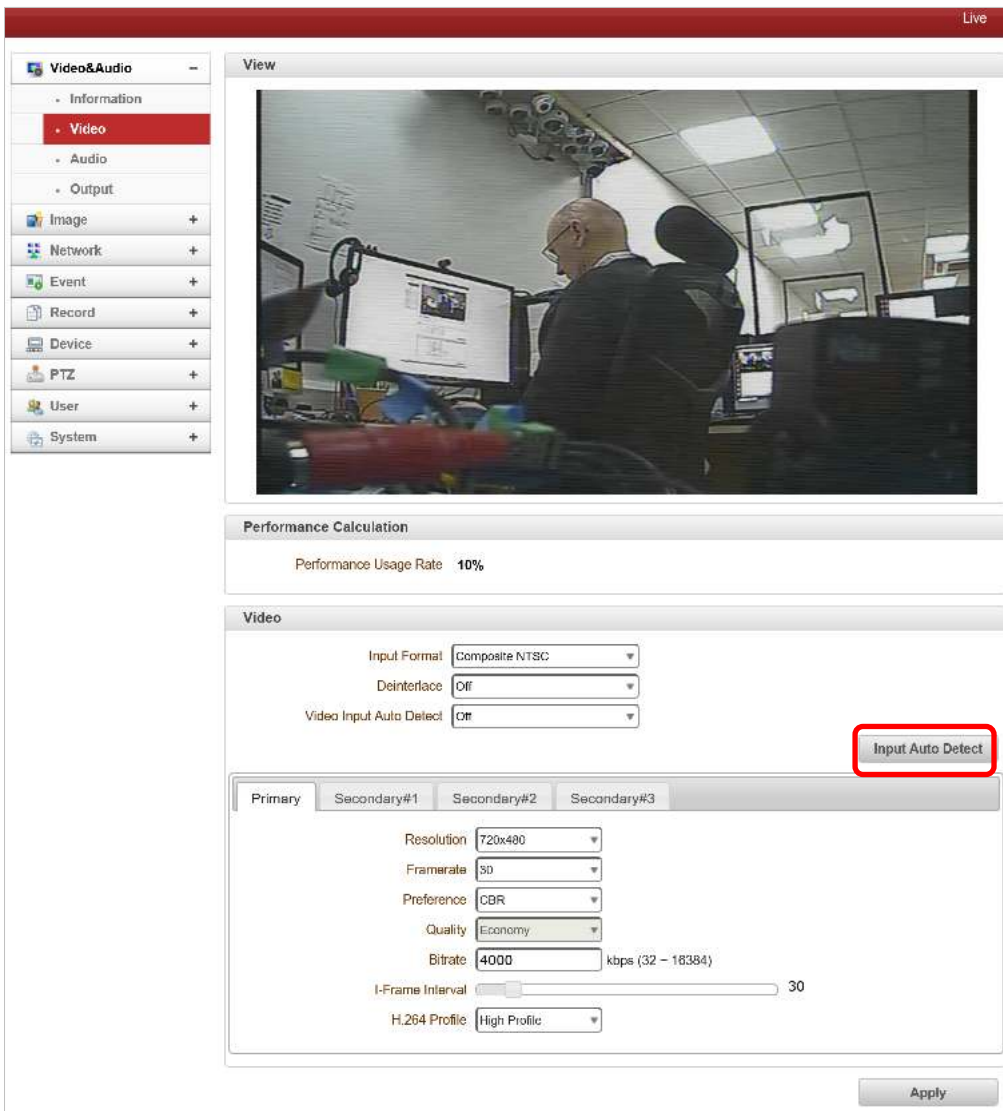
Live

Video&Audio −
- Information
- Video
- Audio
- Output
Image +
Network +
Event +
Record +
Device +
PTZ +
User +
System +

View

Performance Calculation

Performance Usage Rate 10%

Video

Input Format Composite NTSC
Deinterlace Off
Video Input Auto Detect Off

Input Auto Detect

Primary Secondary#1 Secondary#2 Secondary#3

Resolution 720x480
Framerate 30
Preference CBR
Quality Economy
Bitrate 4000 kbps (32 ~ 16384)
I-Frame Interval 30
H.264 Profile High Profile

Apply